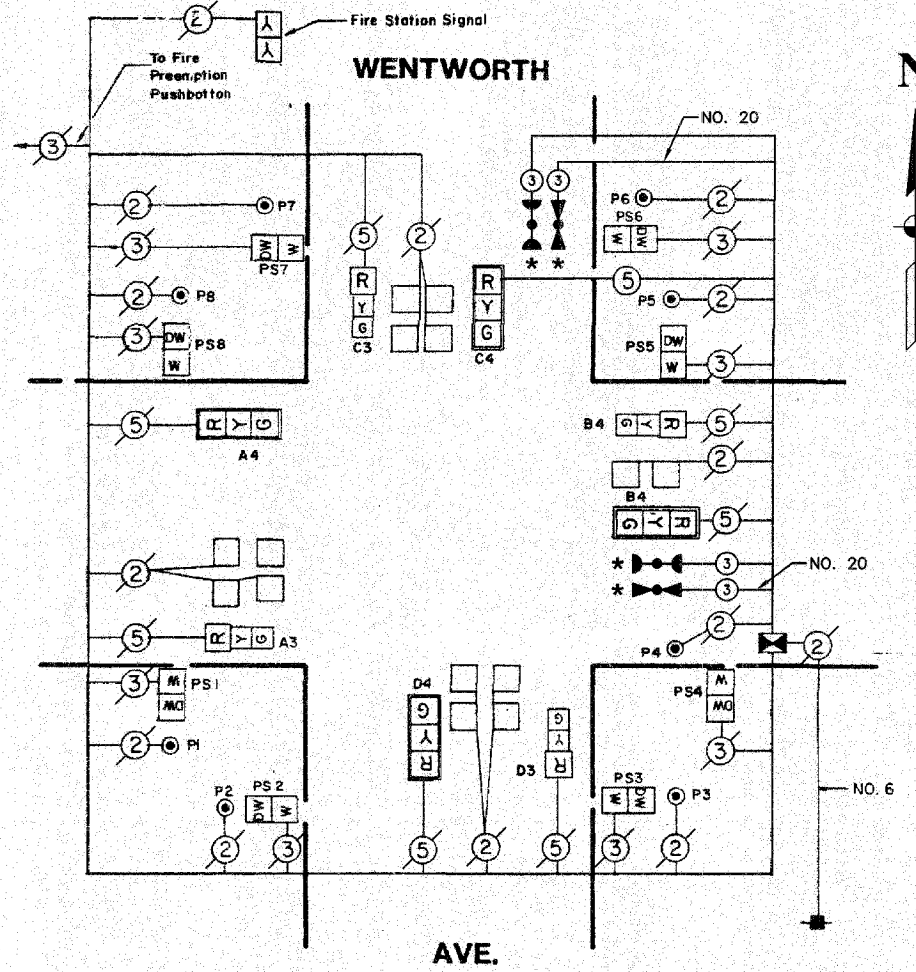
2
Y
Y
Fire Station Signal
To Fire Preemption Pushbotton
WENTWORTH
N
3
NO. 20
2
P7
3
DW W
PS7
2
P8
3
DW W
PS8
5
2
R Y G
C3
3 3
* *
R Y G
C4
P6
2
PS6
W DW
3
5
P5
2
PS5
DW W
3
5
R Y G
A4
B4
G Y R
5
2
B4
G Y R
5
2
* 3
* 3
NO. 20
5
R Y G
A3
2
P4
2
3
W DW
PS1
2
P1
D4
G Y R
G Y R
D3
PS4
W DW
3
P2
PS 2
DW W
2
3
5
2
5
PS3
W DW
P3
3
2
NO. 6
AVE.